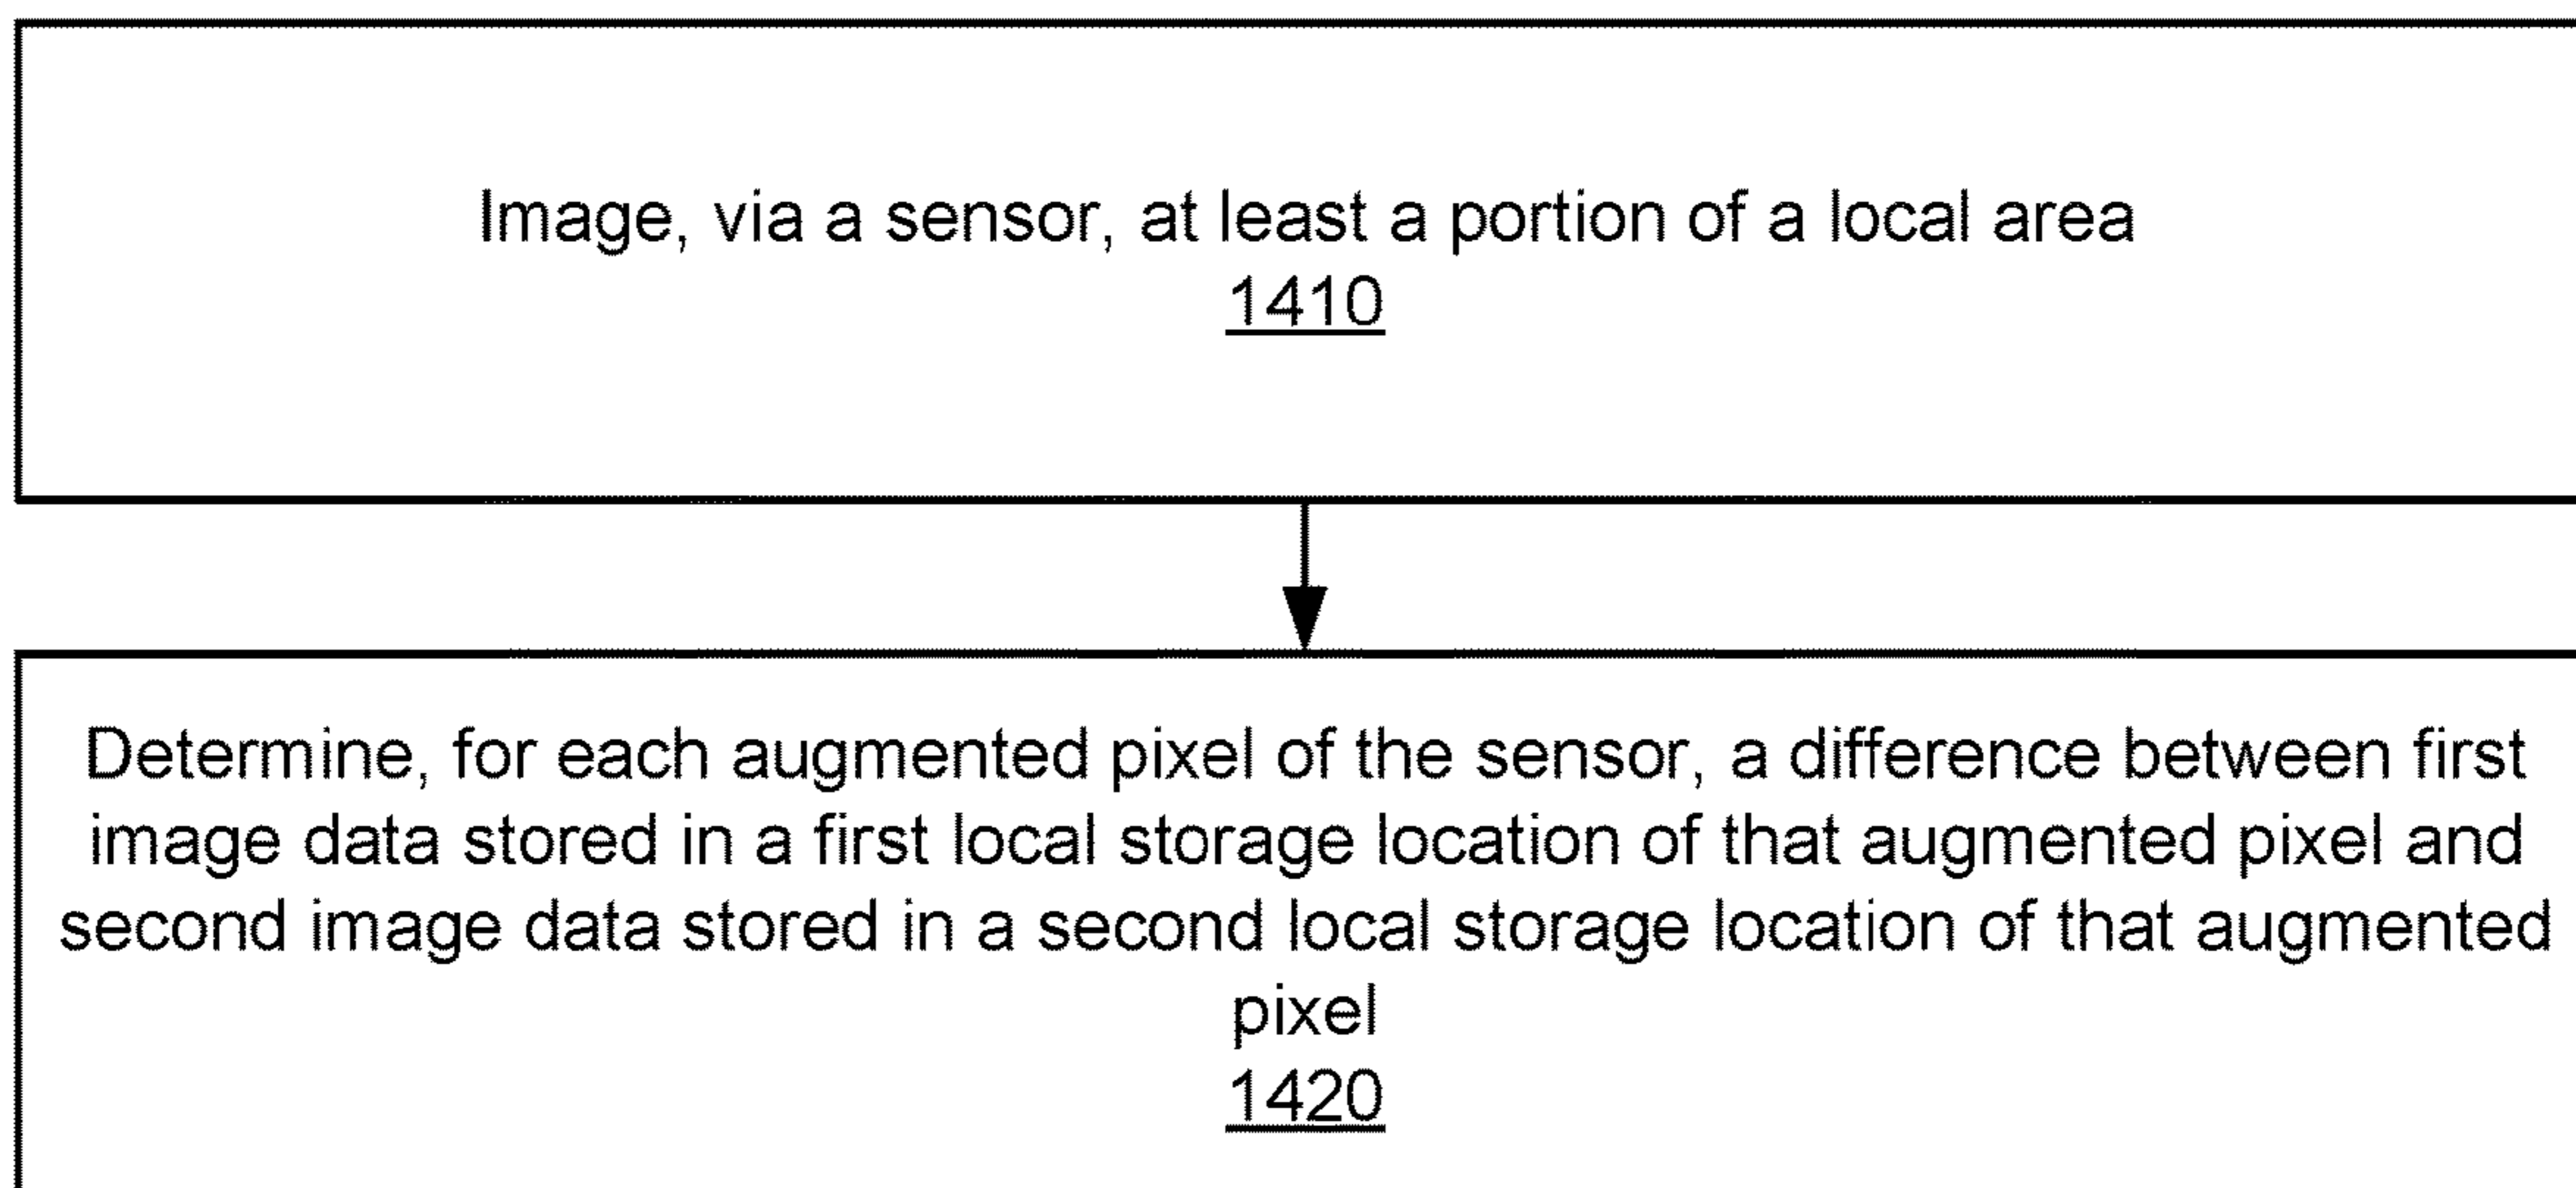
Image, via a sensor, at least a portion of a local area
1410

Determine, for each augmented pixel of the sensor, a difference between first image data stored in a first local storage location of that augmented pixel and second image data stored in a second local storage location of that augmented pixel
1420